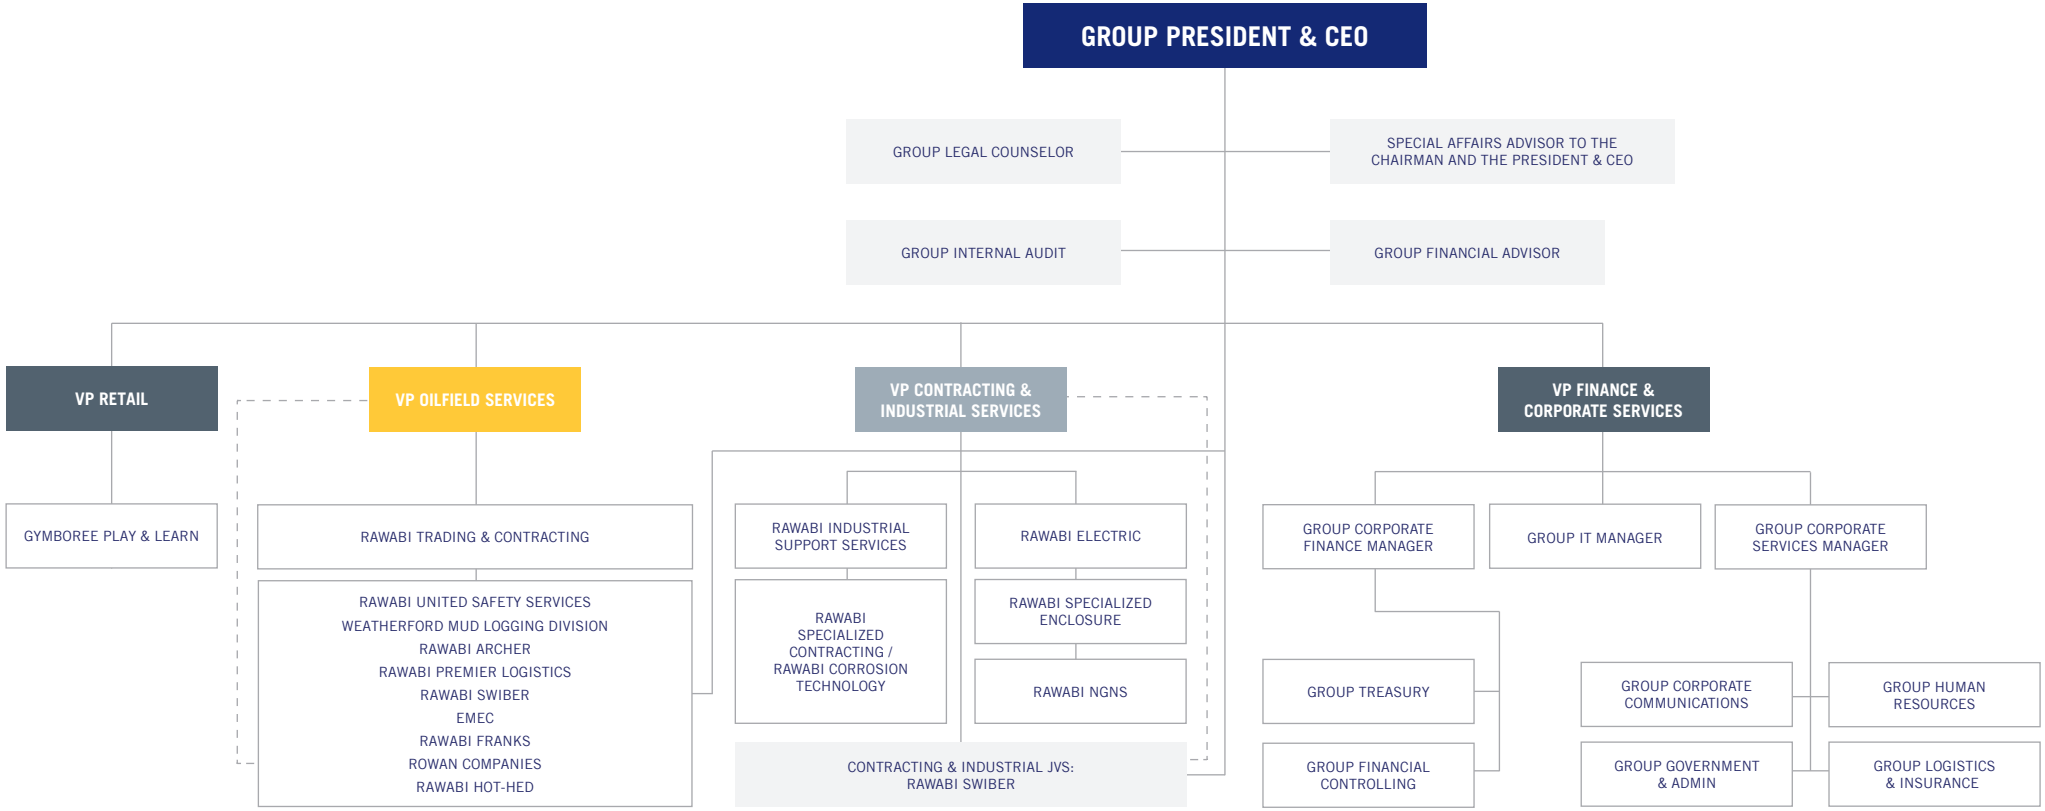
GROUP PRESIDENT & CEO

GROUP LEGAL COUNSELOR

SPECIAL AFFAIRS ADVISOR TO THE CHAIRMAN AND THE PRESIDENT & CEO

GROUP INTERNAL AUDIT

GROUP FINANCIAL ADVISOR

VP RETAIL

VP OILFIELD SERVICES

VP CONTRACTING & INDUSTRIAL SERVICES

VP FINANCE & CORPORATE SERVICES

GYMBOREE PLAY & LEARN

RAWABI TRADING & CONTRACTING

RAWABI UNITED SAFETY SERVICES
WEATHERFORD MUD LOGGING DIVISION
RAWABI ARCHER
RAWABI PREMIER LOGISTICS
RAWABI SWIBER
EMEC
RAWABI FRANKS
ROWAN COMPANIES
RAWABI HOT-HED

RAWABI INDUSTRIAL SUPPORT SERVICES

RAWABI SPECIALIZED CONTRACTING / RAWABI CORROSION TECHNOLOGY

RAWABI ELECTRIC

RAWABI SPECIALIZED ENCLOSURE

RAWABI NGNS

CONTRACTING & INDUSTRIAL JVS: RAWABI SWIBER

GROUP CORPORATE FINANCE MANAGER

GROUP IT MANAGER

GROUP CORPORATE SERVICES MANAGER

GROUP TREASURY

GROUP FINANCIAL CONTROLLING

GROUP CORPORATE COMMUNICATIONS

GROUP HUMAN RESOURCES

GROUP GOVERNMENT & ADMIN

GROUP LOGISTICS & INSURANCE